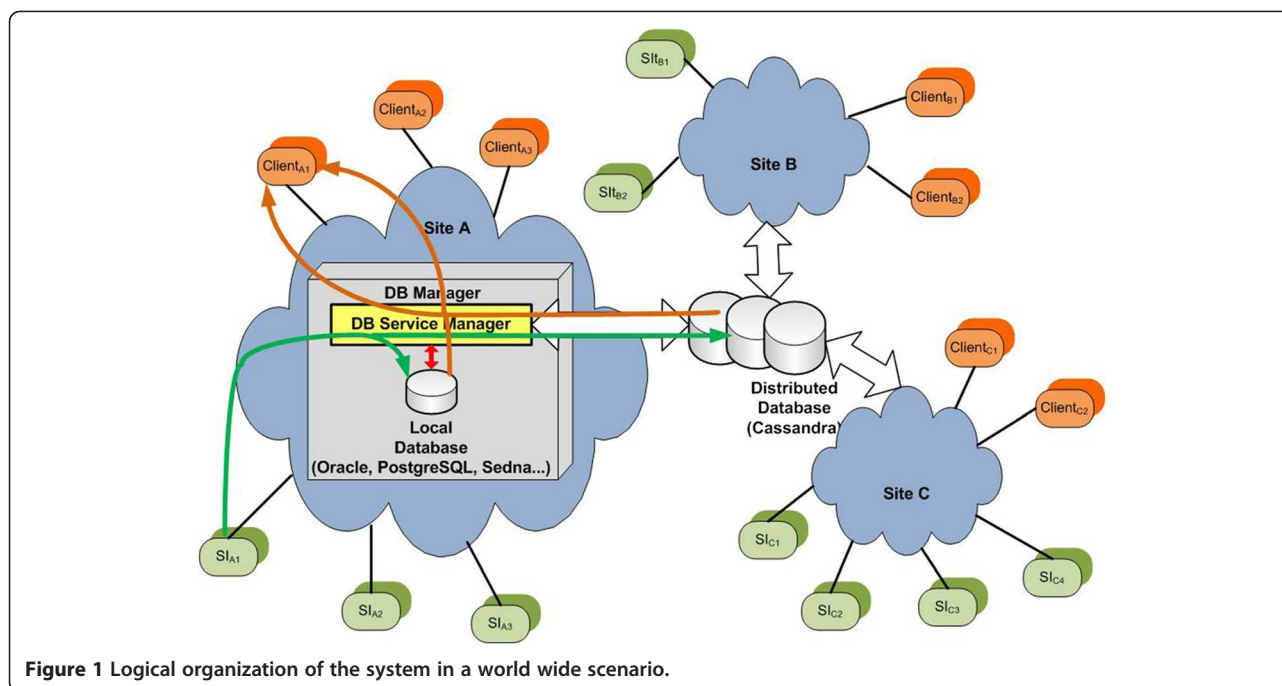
$SIt_{B1}$

$Client_{A2}$

$Client_{A3}$

$Client_{B1}$

$Client_{A1}$

Site B

$SIt_{B2}$

$Client_{B2}$

Site A

DB Manager

DB Service Manager

$Client_{C1}$

Local Database (Oracle, PostgreSQL, Sedna...)

Distributed Database (Cassandra)

$Client_{C2}$

Site C

$SI_{C1}$

$SI_{A1}$

$SI_{C4}$

$SI_{C2}$

$SI_{C3}$

$SI_{A2}$

$SI_{A3}$

Figure 1 Logical organization of the system in a world wide scenario.